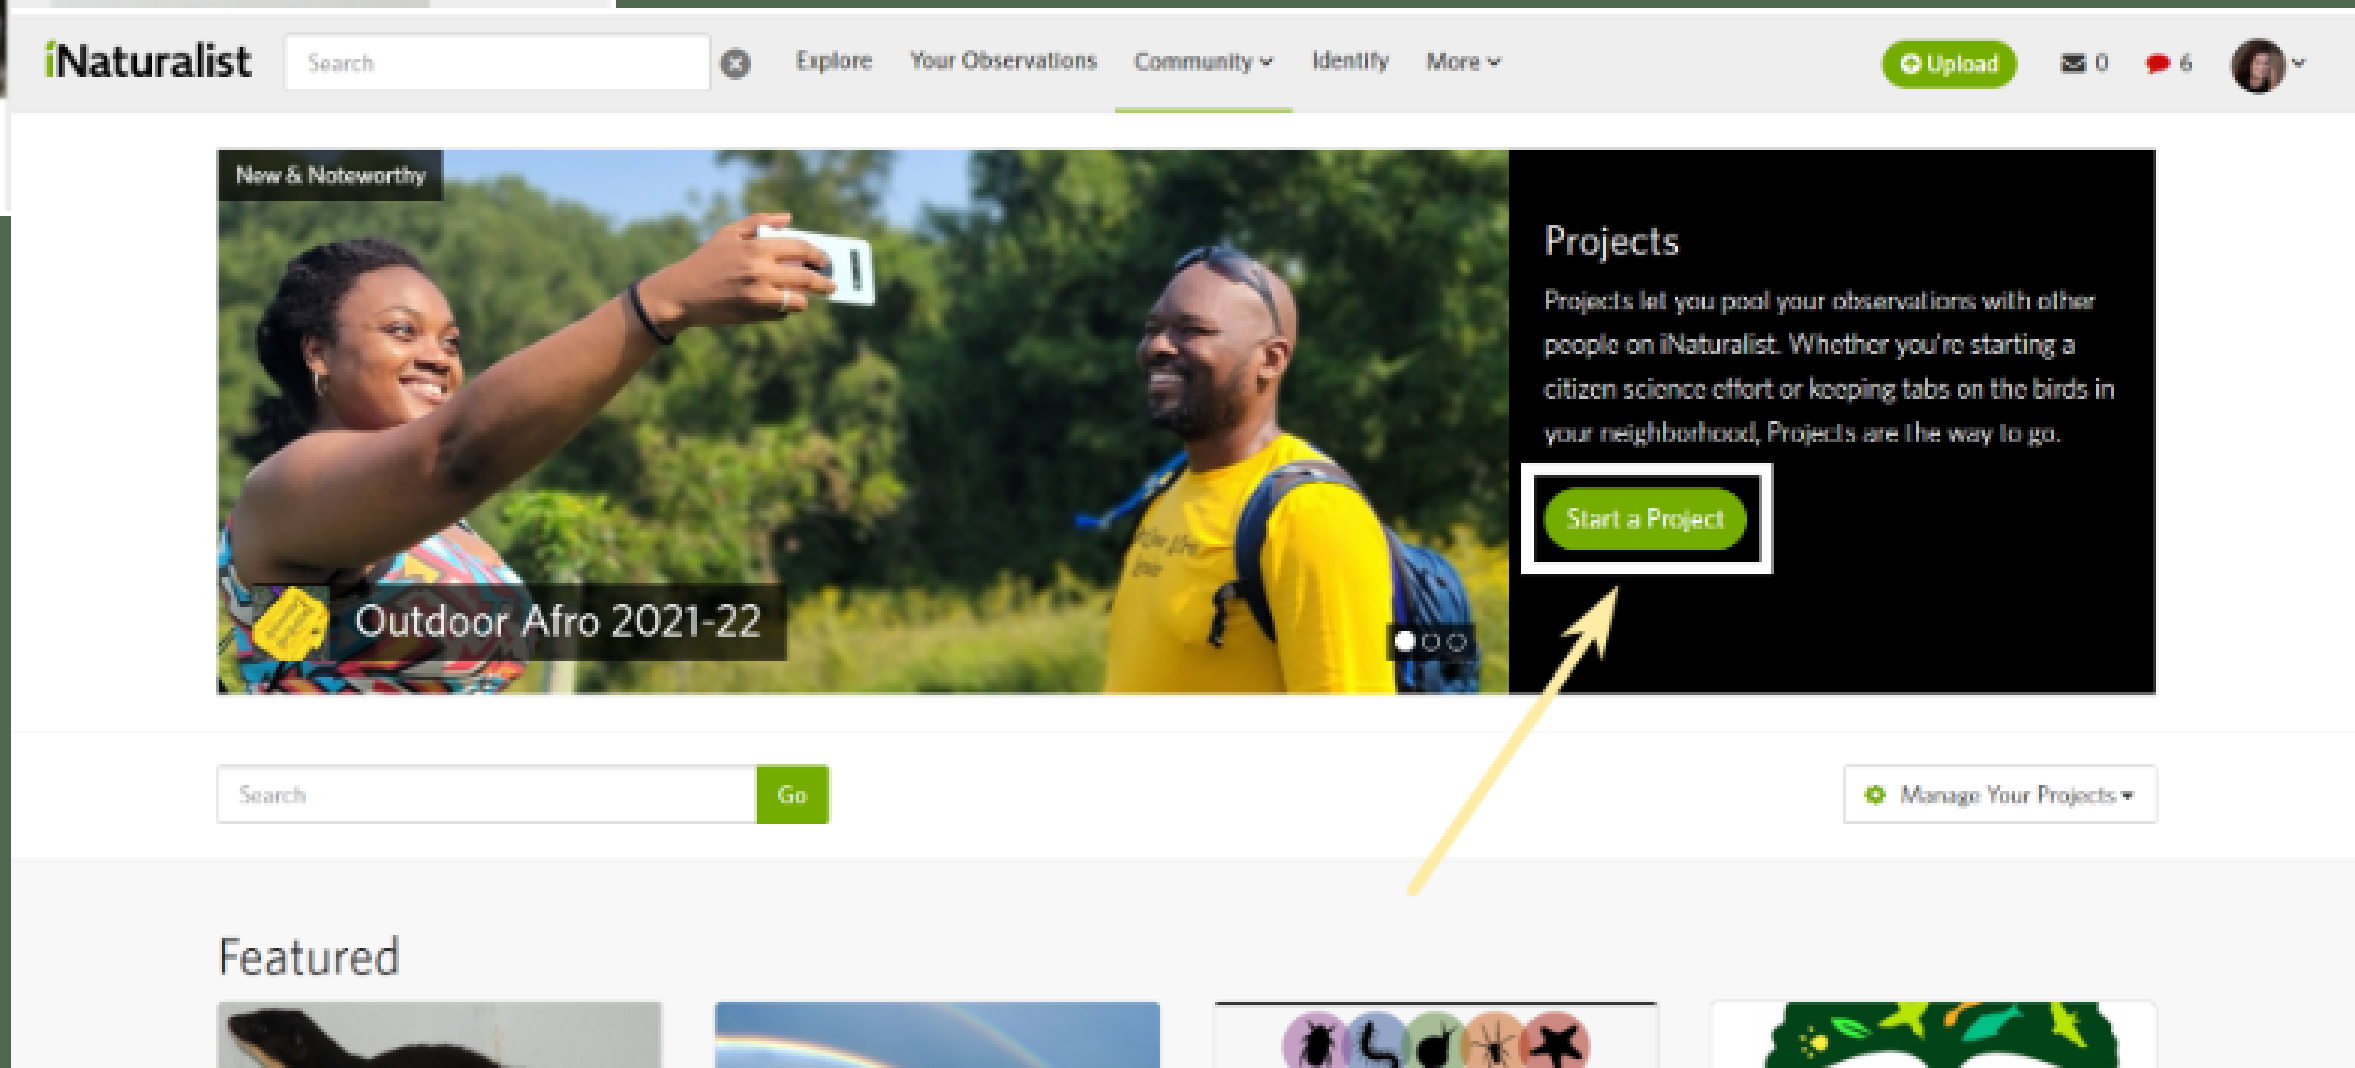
iNaturalist Search Explore Your Observations Community Identify More Upload 0 6

New & Noteworthy

Outdoor Afro 2021-22

Projects

Projects let you pool your observations with other people on iNaturalist. Whether you're starting a citizen science effort or keeping tabs on the birds in your neighborhood, Projects are the way to go.

Start a Project

Search Go

Manage Your Projects

Featured